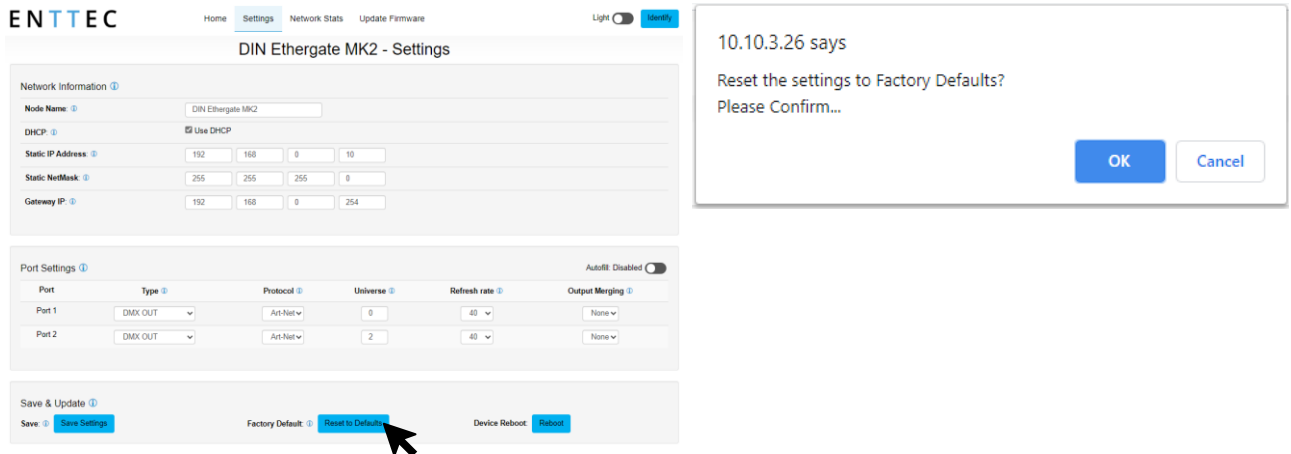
ENTTEC

Home Settings Network Stats Update Firmware

Light Identify

DIN Ethergate MK2 - Settings

Network Information ⓘ

Node Name: ⓘ DIN Ethergate MK2

DHCP: ⓘ Use DHCP

Static IP Address: ⓘ 192 168 0 10

Static NetMask: ⓘ 255 255 255 0

Gateway IP: ⓘ 192 168 0 254

Port Settings ⓘ

Autofill: Disabled

| Port | Type ⓘ | Protocol ⓘ | Universe ⓘ | Refresh rate ⓘ | Output Merging ⓘ |
|---|---|---|---|---|---|
| Port 1 | DMX OUT | Art-Net | 0 | 40 | None |
| Port 2 | DMX OUT | Art-Net | 2 | 40 | None |

Save & Update ⓘ

Save: ⓘ Save Settings

Factory Default: ⓘ Reset to Defaults

Device Reboot: Reboot

10.10.3.26 says

Reset the settings to Factory Defaults?
Please Confirm...

OK Cancel